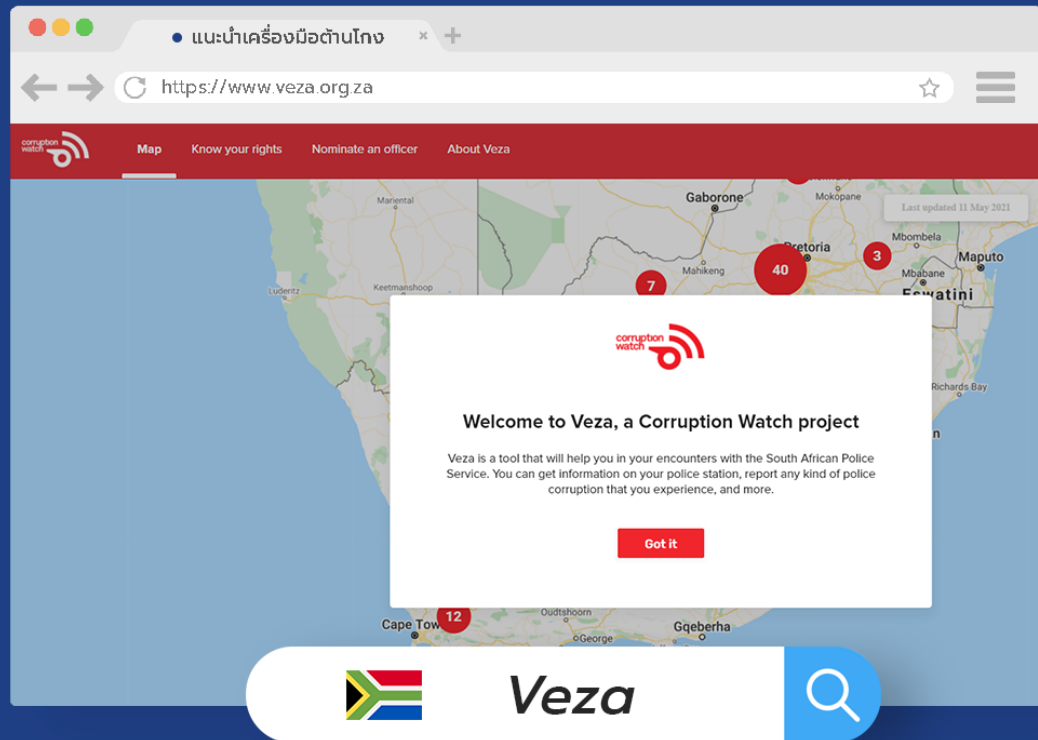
แนะนำเครื่องมือต้านโกง

https://www.veza.org.za

corruption watch

Map Know your rights Nominate an officer About Veza

Last updated 11 May 2021

Gaborone
Mokopane
Mariental
Pretoria
Mbombela
Mahikeng
Maputo
Mbabane
Eswatini
Luderitz
Keetmanshoop
Richards Bay
Oudtshoorn
Cape Town
Gqeberha

40
3
7
12

corruption watch

Welcome to Veza, a Corruption Watch project

Veza is a tool that will help you in your encounters with the South African Police Service. You can get information on your police station, report any kind of police corruption that you experience, and more.

Got it

Veza